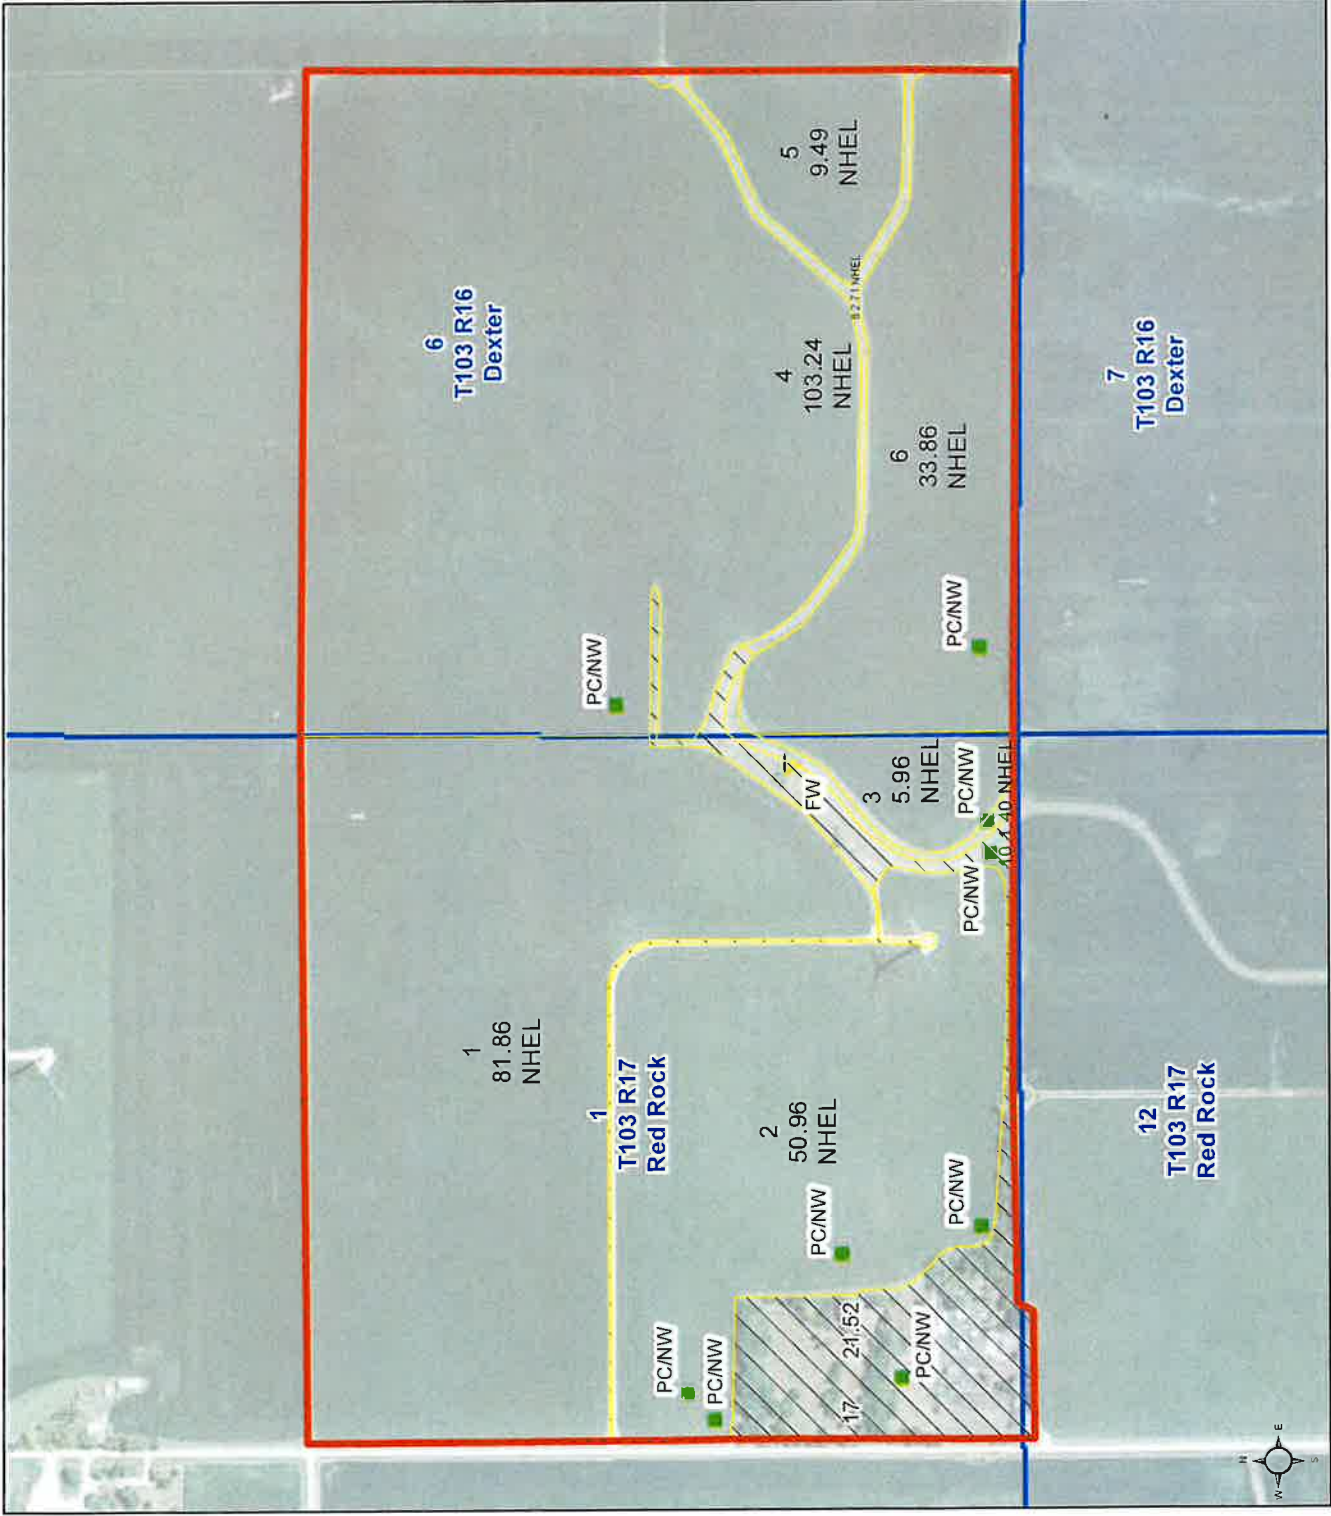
6
T103 R16
Dexter

5
9.49
NHEL

8 2.71 NHEL

4
103.24
NHEL

6
33.86
NHEL

7
T103 R16
Dexter

PC/NW

PC/NW

7
FW

3
5.96
NHEL

PC/NW

10 1.40 NHEL

PC/NW

1
81.86
NHEL

1
T103 R17
Red Rock

2
50.96
NHEL

12
T103 R17
Red Rock

PC/NW

PC/NW

21.52

PC/NW

PC/NW

PC/NW

17

N
E
S
W